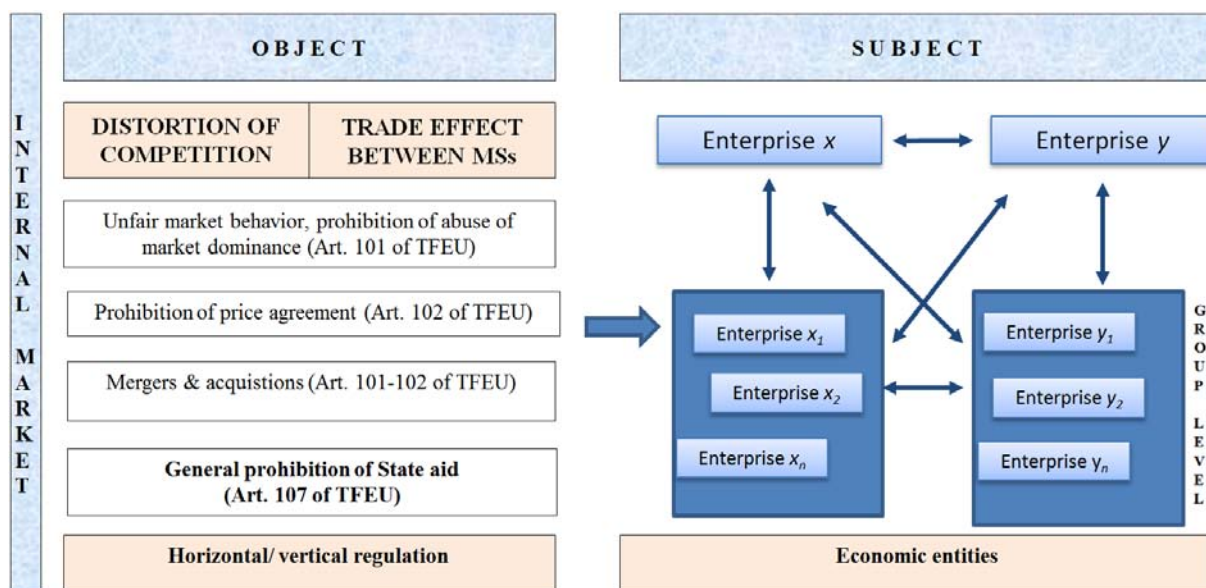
INTERNAL MARKET

OBJECT

| DISTORTION OF COMPETITION | TRADE EFFECT BETWEEN MSs |
|---|---|

Unfair market behavior, prohibition of abuse of market dominance (Art. 101 of TFEU)

Prohibition of price agreement (Art. 102 of TFEU)

Mergers & acquistions (Art. 101-102 of TFEU)

General prohibition of State aid (Art. 107 of TFEU)

Horizontal/ vertical regulation

SUBJECT

Enterprise $x$

Enterprise $y$

Enterprise $x_1$

Enterprise $x_2$

Enterprise $x_n$

Enterprise $y_1$

Enterprise $y_2$

Enterprise $y_n$

GROUP LEVEL

Economic entities